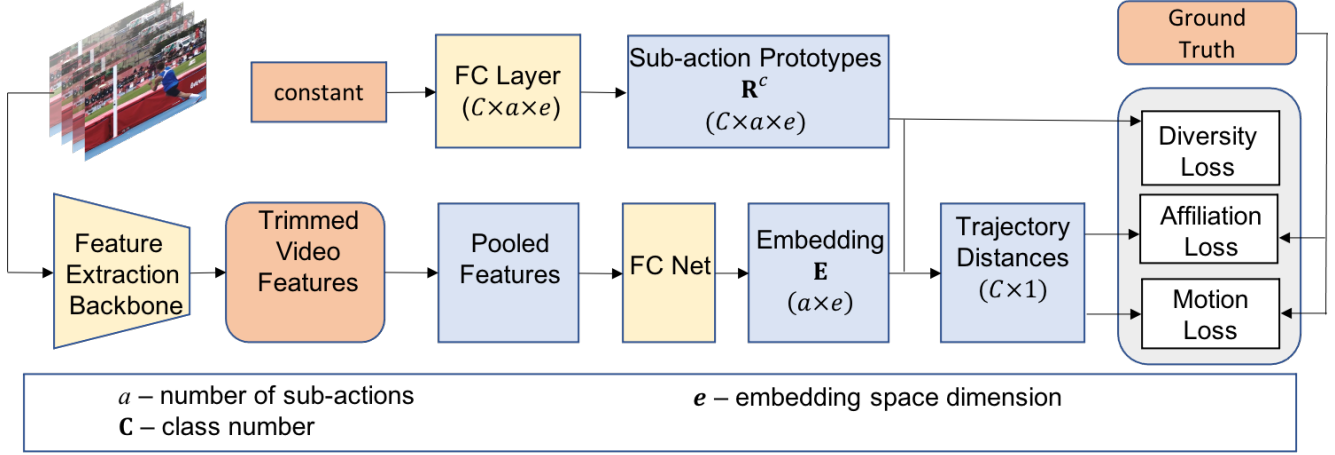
Ground Truth

constant

FC Layer $(C\times a\times e)$

Sub-action Prototypes $\mathbf{R}^c$ $(C\times a\times e)$

Diversity Loss

Affiliation Loss

Motion Loss

Feature Extraction Backbone

Trimmed Video Features

Pooled Features

FC Net

Embedding $\mathbf{E}$ $(a\times e)$

Trajectory Distances $(C\times 1)$

$a$ – number of sub-actions

$\mathbf{C}$ – class number

$\boldsymbol{e}$ – embedding space dimension